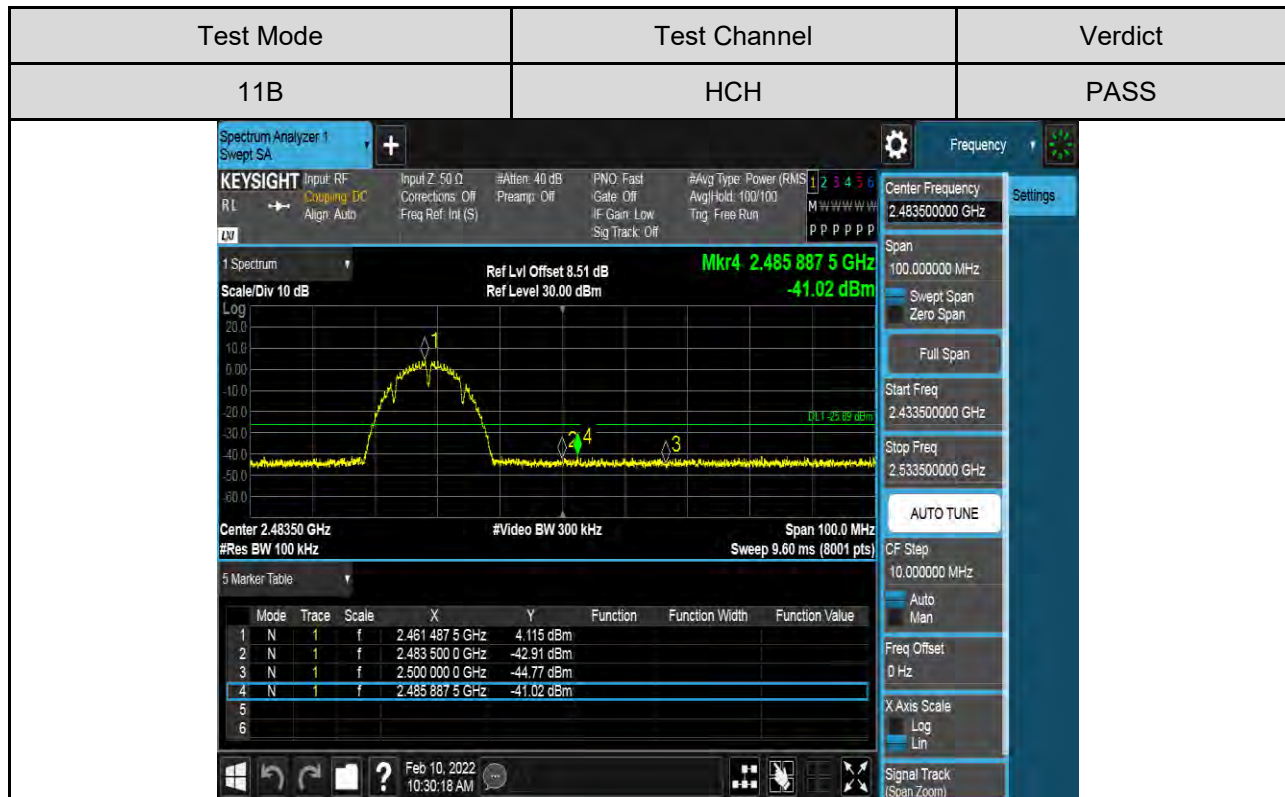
| Test Mode | Test Channel | Verdict |
|---|---|---|
| 11B | HCH | PASS |

Spectrum Analyzer 1
Swept SA

Frequency

KEYSIGHT Input: RF
Coupling: DC
Align: Auto
RL
LXI

Input Z: 50 Ω
Corrections: Off
Freq Ref: Int (S)

#Atten: 40 dB
Preamp: Off

PNO: Fast
Gate: Off
IF Gain: Low
Sig Track: Off

#Avg Type: Power (RMS)
Avg|Hold: 100/100
Trig: Free Run

1 2 3 4 5 6
M W W W W W
P P P P P P

Center Frequency
2.483500000 GHz

Settings

1 Spectrum

Ref Lvl Offset 8.51 dB
Ref Level 30.00 dBm

Mkr4 2.485 887 5 GHz
-41.02 dBm

Scale/Div 10 dB
Log
20.0
10.0
0.00
-10.0
-20.0
-30.0
-40.0
-50.0
-60.0

DL1 -25.89 dBm

1
2
4
3

Center 2.48350 GHz
#Res BW 100 kHz
#Video BW 300 kHz
Span 100.0 MHz
Sweep 9.60 ms (8001 pts)

Span
100.000000 MHz
Swept Span
Zero Span
Full Span
Start Freq
2.433500000 GHz
Stop Freq
2.533500000 GHz
AUTO TUNE
CF Step
10.000000 MHz
Auto
Man
Freq Offset
0 Hz
X Axis Scale
Log
Lin
Signal Track
(Span Zoom)

5 Marker Table

| | Mode | Trace | Scale | X | Y | Function | Function Width | Function Value |
|---|---|---|---|---|---|---|---|---|
| 1 | N | 1 | f | 2.461 487 5 GHz | 4.115 dBm | | | |
| 2 | N | 1 | f | 2.483 500 0 GHz | -42.91 dBm | | | |
| 3 | N | 1 | f | 2.500 000 0 GHz | -44.77 dBm | | | |
| 4 | N | 1 | f | 2.485 887 5 GHz | -41.02 dBm | | | |
| 5 | | | | | | | | |
| 6 | | | | | | | | |

Feb 10, 2022
10:30:18 AM